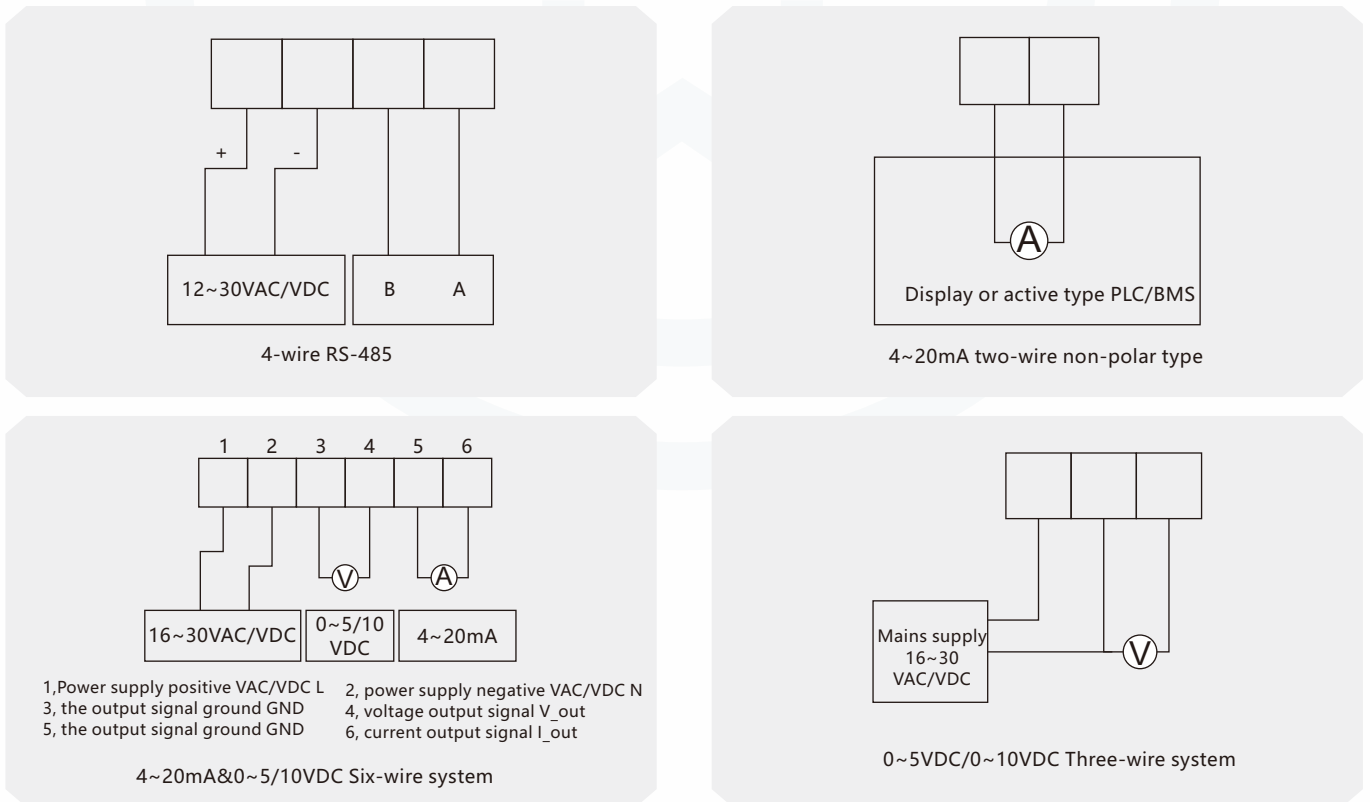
+
-
12~30VAC/VDC
B
A
4-wire RS-485

A
Display or active type PLC/BMS
4~20mA two-wire non-polar type

1 2 3 4 5 6
V
A
16~30VAC/VDC
0~5/10 VDC
4~20mA
1,Power supply positive VAC/VDC L
3, the output signal ground GND
5, the output signal ground GND
2, power supply negative VAC/VDC N
4, voltage output signal V_out
6, current output signal I_out
4~20mA&0~5/10VDC Six-wire system

Mains supply 16~30 VAC/VDC
V
0~5VDC/0~10VDC Three-wire system